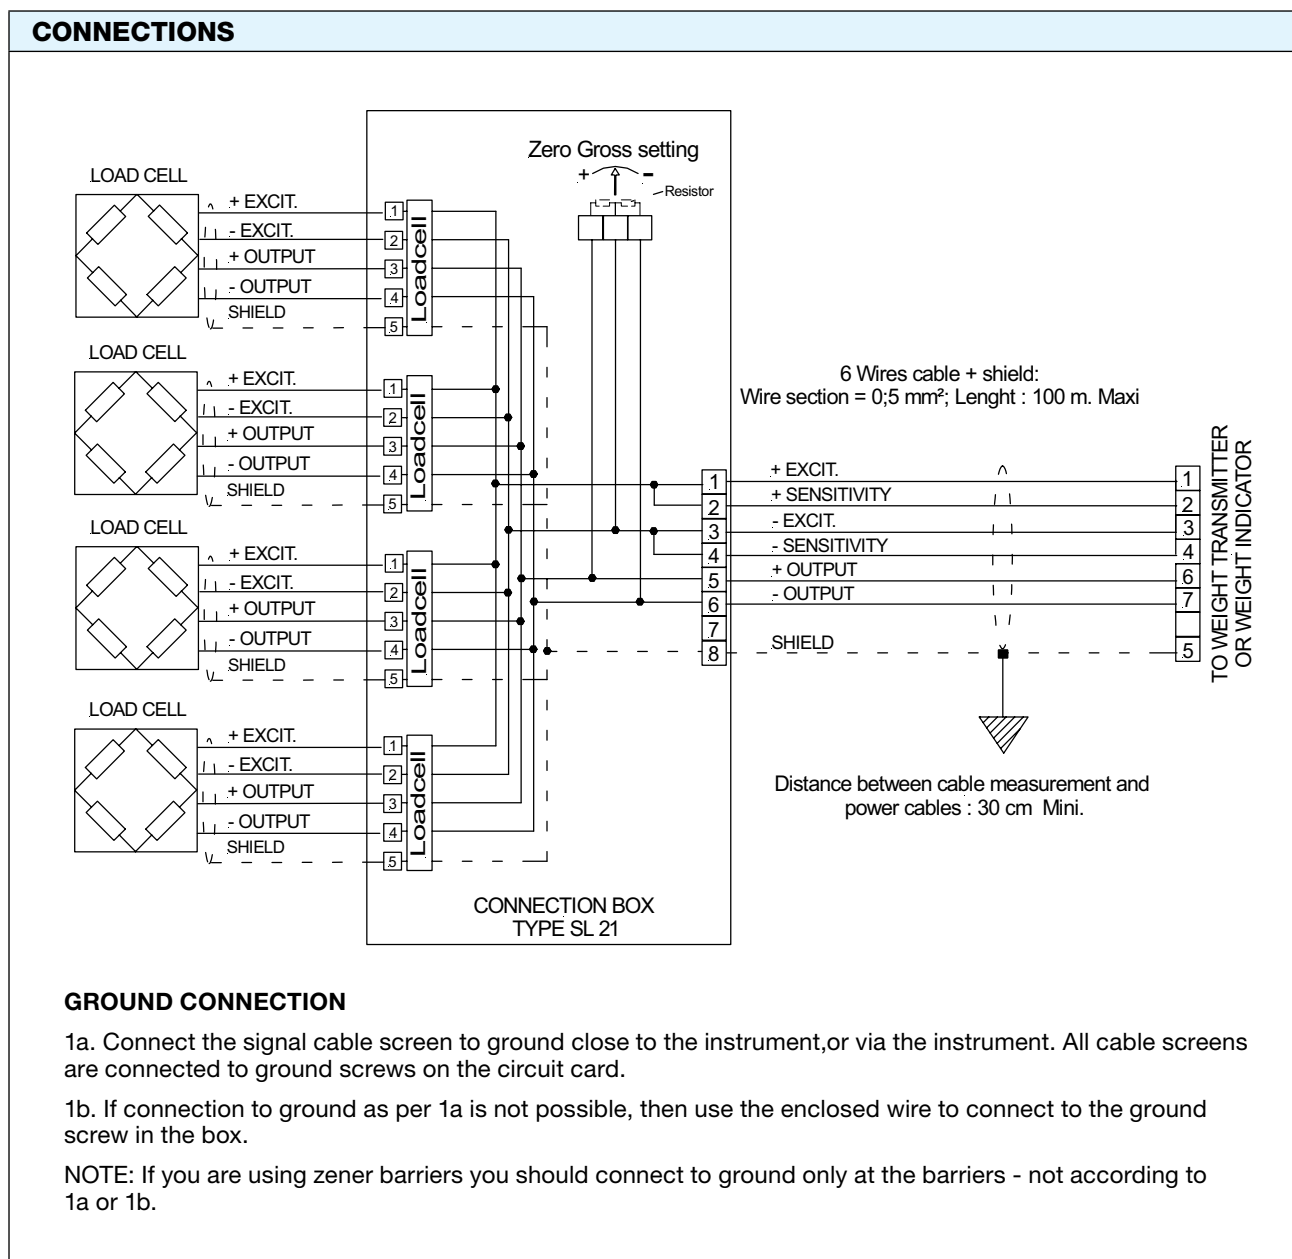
CONNECTIONS

Zero Gross setting
+ -
Resistor

LOAD CELL
+ EXCIT.
- EXCIT.
+ OUTPUT
- OUTPUT
SHIELD
1
2
3
4
5
Loadcell

LOAD CELL
+ EXCIT.
- EXCIT.
+ OUTPUT
- OUTPUT
SHIELD
1
2
3
4
5
Loadcell

LOAD CELL
+ EXCIT.
- EXCIT.
+ OUTPUT
- OUTPUT
SHIELD
1
2
3
4
5
Loadcell

LOAD CELL
+ EXCIT.
- EXCIT.
+ OUTPUT
- OUTPUT
SHIELD
1
2
3
4
5
Loadcell

6 Wires cable + shield:
Wire section = 0;5 mm²; Lenght : 100 m. Maxi

1
2
3
4
5
6
7
8
+ EXCIT.
+ SENSITIVITY
- EXCIT.
- SENSITIVITY
+ OUTPUT
- OUTPUT
SHIELD
1
2
3
4
6
7
5

TO WEIGHT TRANSMITTER OR WEIGHT INDICATOR

Distance between cable measurement and power cables : 30 cm Mini.

CONNECTION BOX
TYPE SL 21

GROUND CONNECTION

1a. Connect the signal cable screen to ground close to the instrument,or via the instrument. All cable screens are connected to ground screws on the circuit card.

1b. If connection to ground as per 1a is not possible, then use the enclosed wire to connect to the ground screw in the box.

NOTE: If you are using zener barriers you should connect to ground only at the barriers - not according to 1a or 1b.